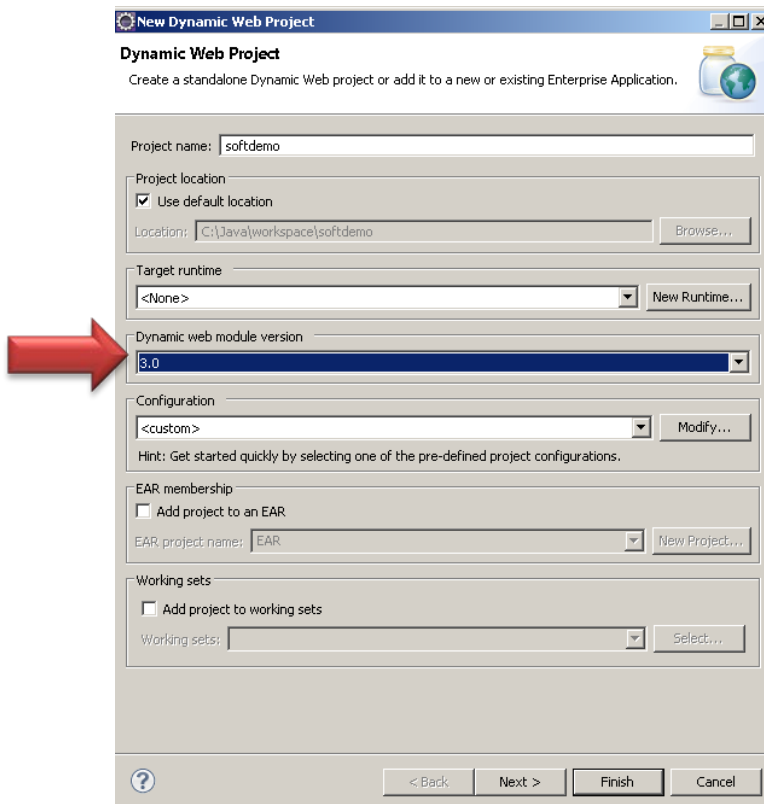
New Dynamic Web Project

Dynamic Web Project

Create a standalone Dynamic Web project or add it to a new or existing Enterprise Application.

Project name: softdemo

Project location

Use default location

Location: C:\Java\workspace\softdemo

Browse...

Target runtime

<None>

New Runtime...

Dynamic web module version

3.0

Configuration

<custom>

Modify...

Hint: Get started quickly by selecting one of the pre-defined project configurations.

EAR membership

Add project to an EAR

EAR project name: EAR

New Project...

Working sets

Add project to working sets

Working sets:

Select...

?

< Back

Next >

Finish

Cancel